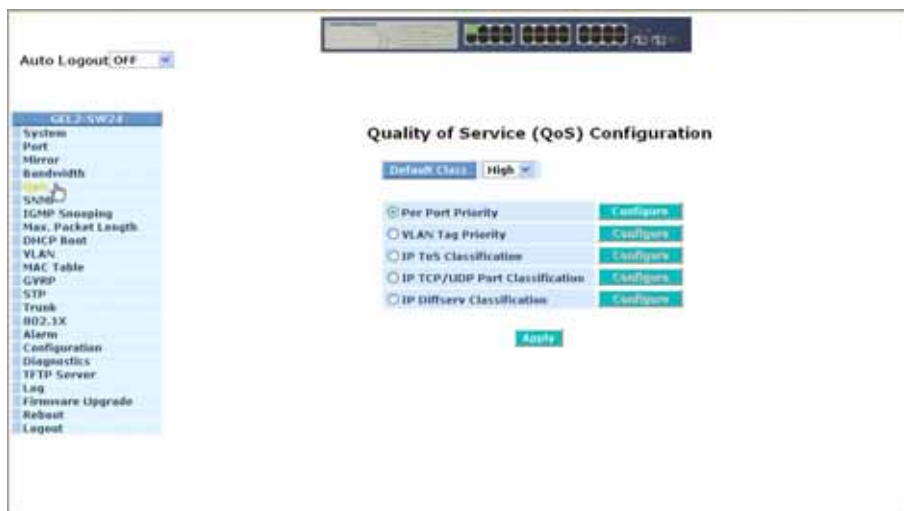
Auto Logout OFF

GEL2-SW24
System
Port
Mirror
Bandwidth
QoS
SNMP
IGMP Snooping
Max. Packet Length
DHCP Boot
VLAN
MAC Table
GVRP
STP
Trunk
802.1X
Alarm
Configuration
Diagnostics
TFTP Server
Log
Firmware Upgrade
Reboot
Logout

Quality of Service (QoS) Configuration

Default Class High

Per Port Priority Configure
VLAN Tag Priority Configure
IP ToS Classification Configure
IP TCP/UDP Port Classification Configure
IP Diffserv Classification Configure

Apply